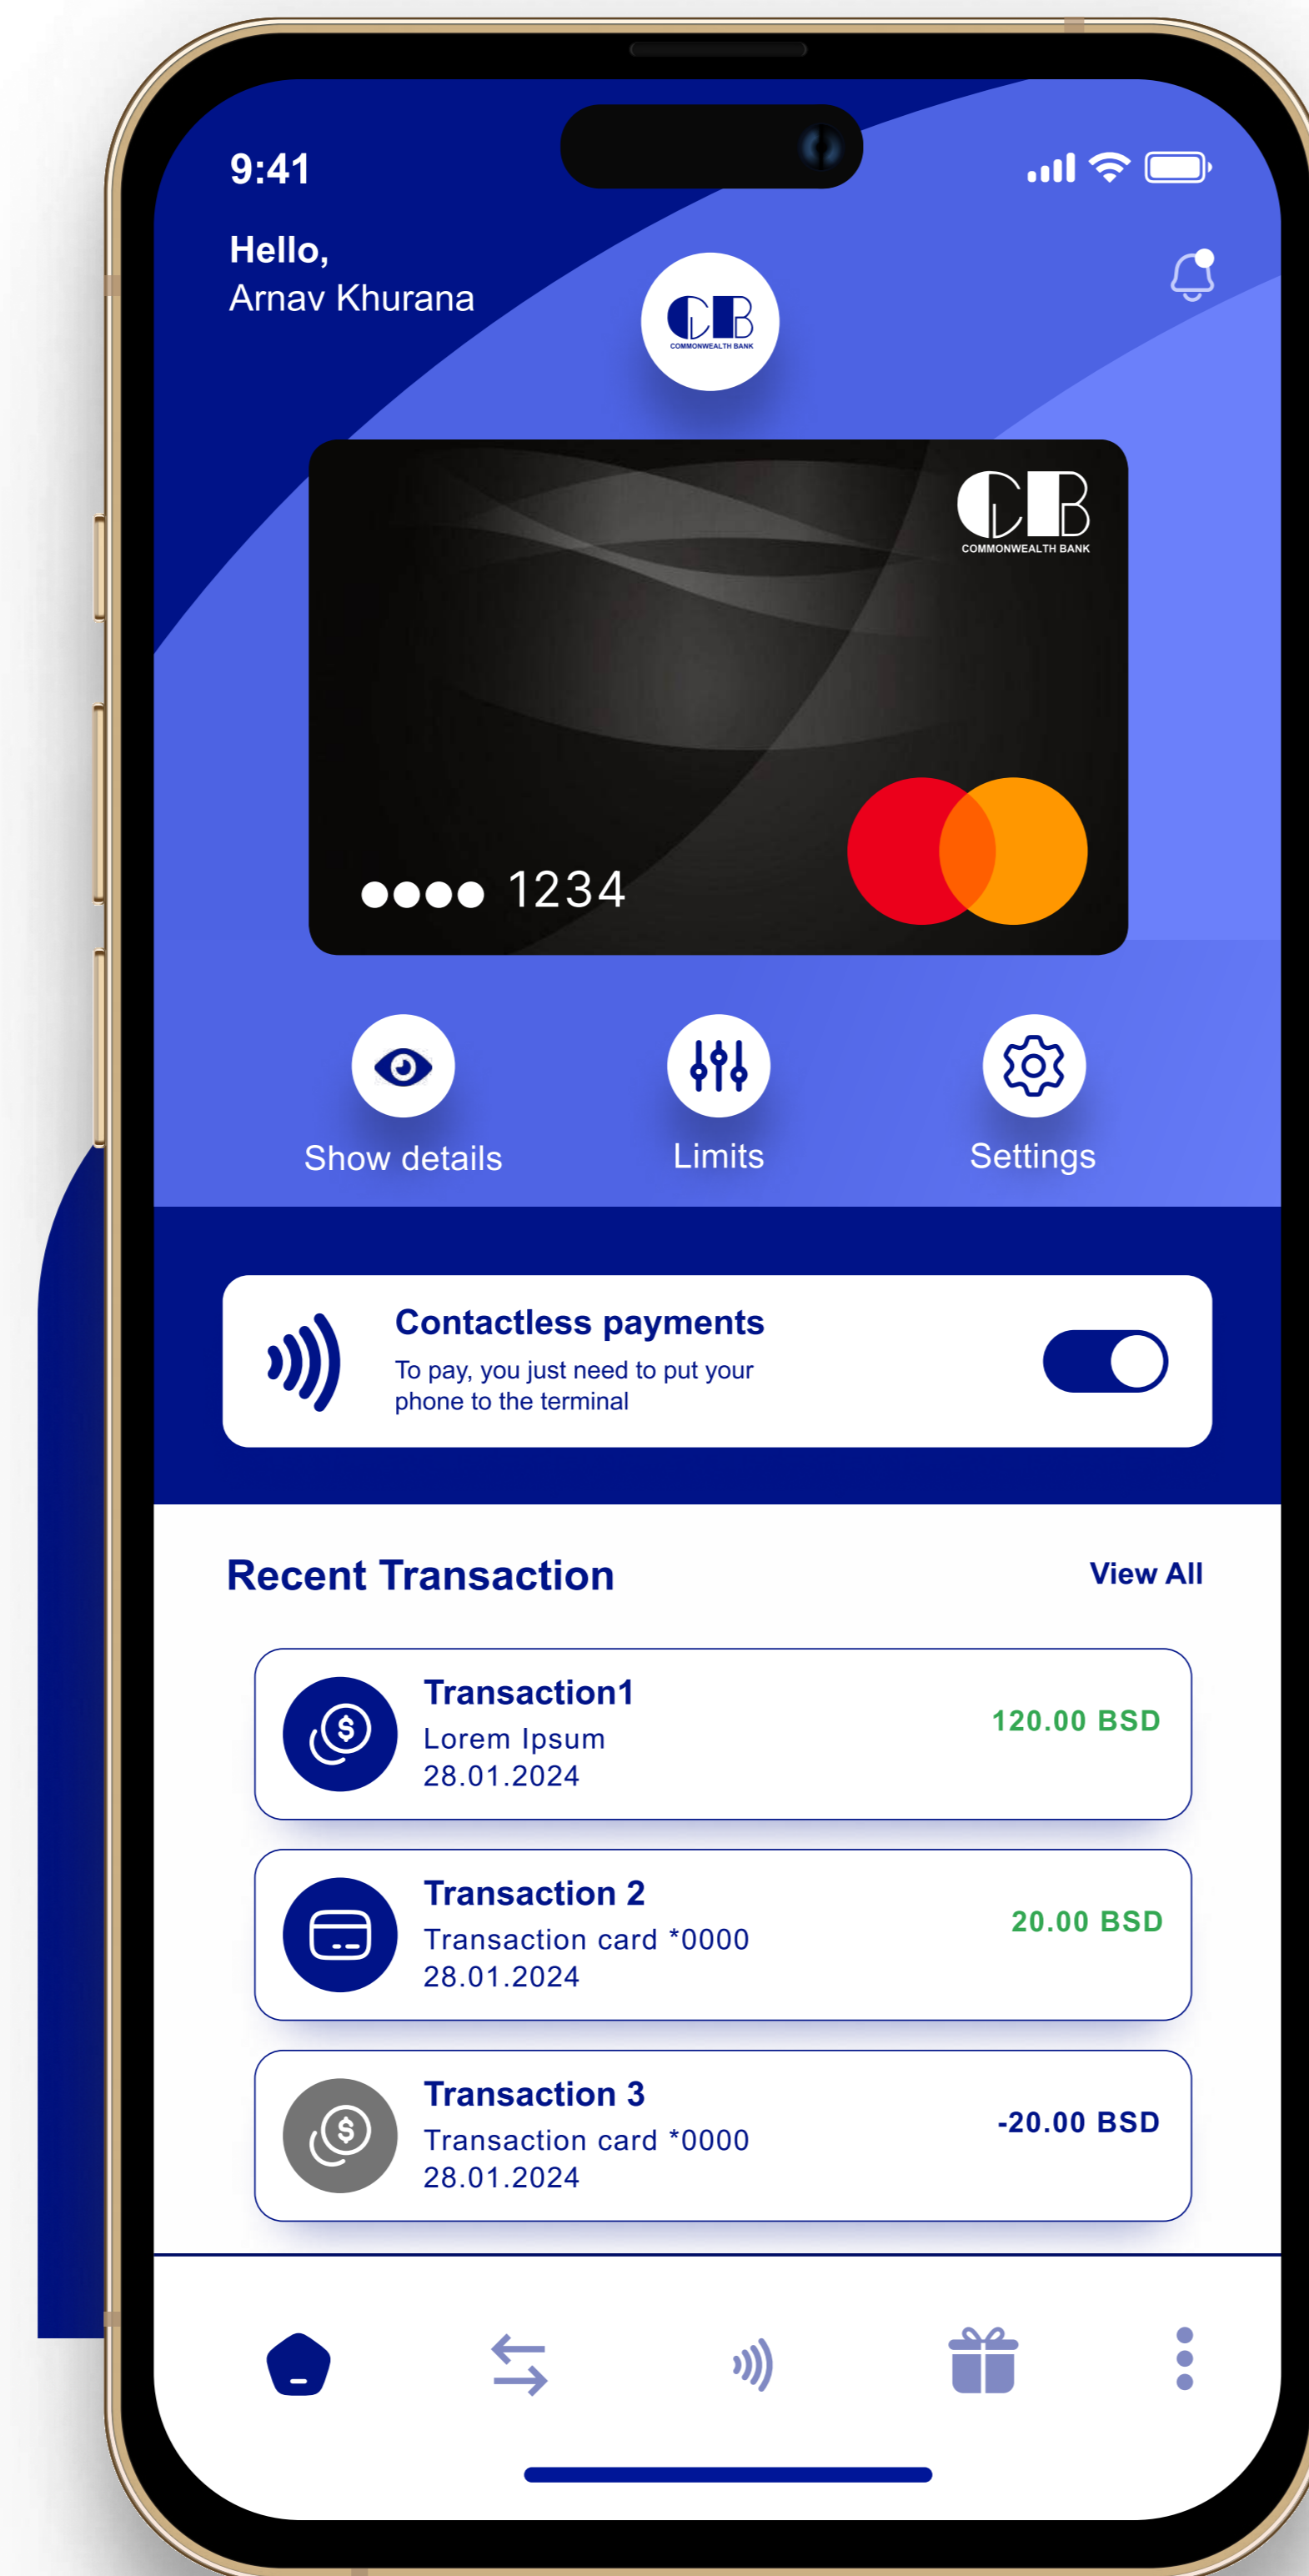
9:41

Hello,
Arnav Khurana

CB
COMMONWEALTH BANK

CB
COMMONWEALTH BANK

●●●● 1234

Show details

Limits

Settings

Contactless payments
To pay, you just need to put your phone to the terminal

Recent Transaction

View All

Transaction1
Lorem Ipsum
28.01.2024
120.00 BSD

Transaction 2
Transaction card *0000
28.01.2024
20.00 BSD

Transaction 3
Transaction card *0000
28.01.2024
-20.00 BSD